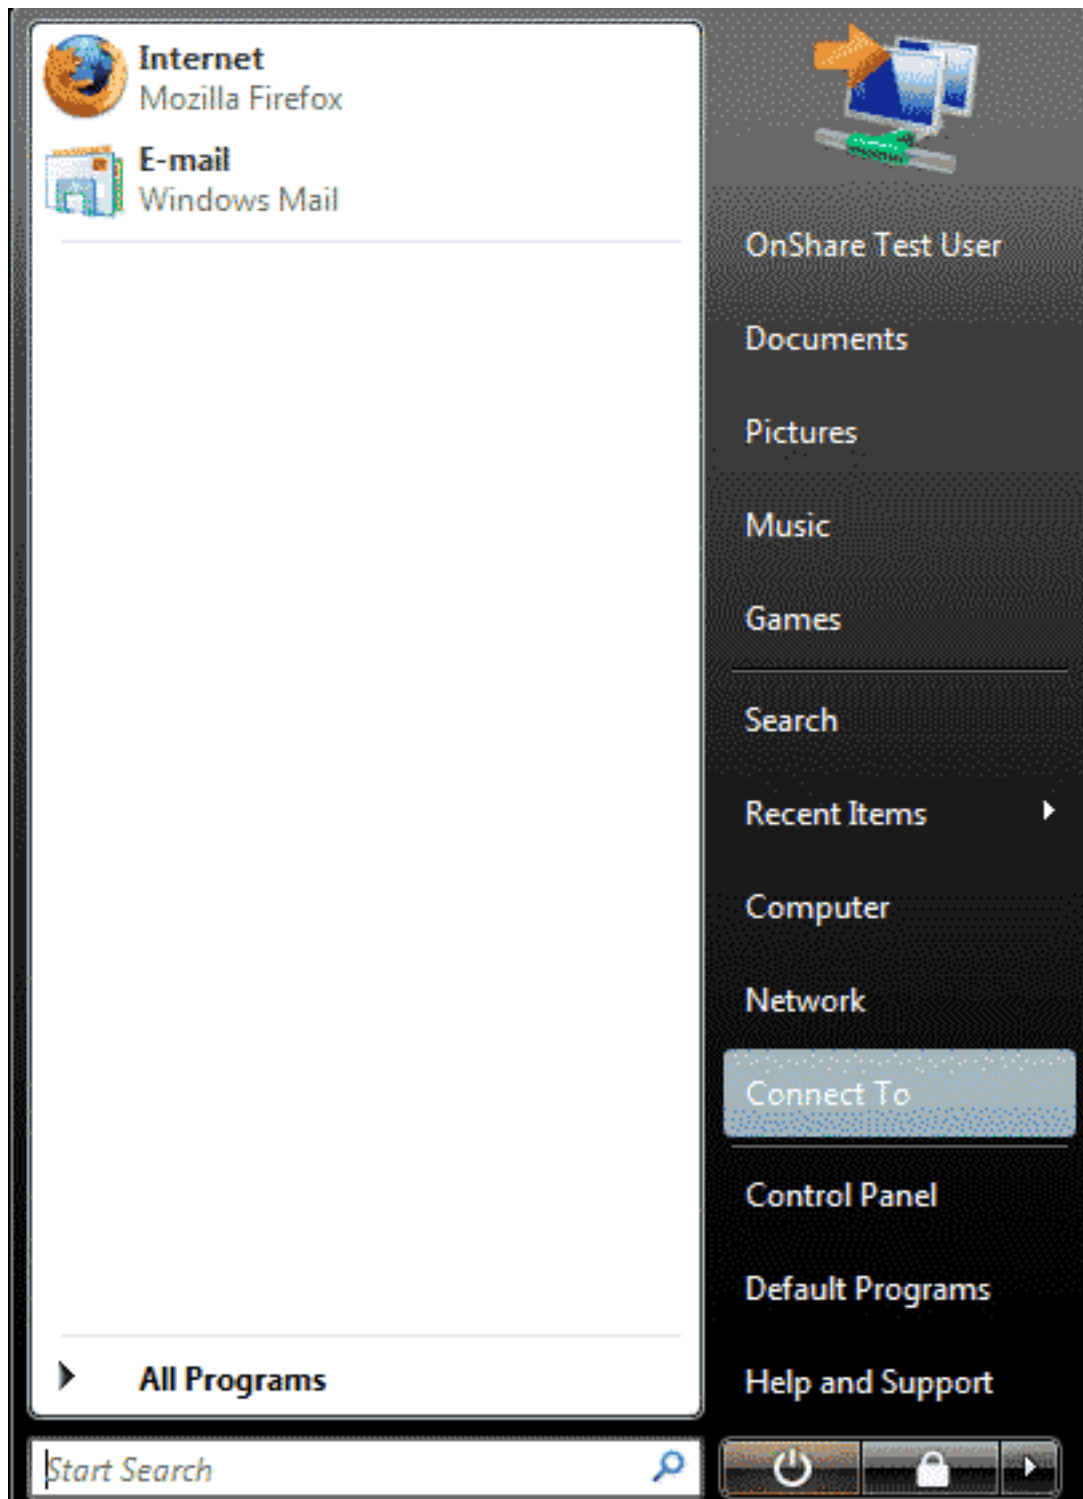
Internet
Mozilla Firefox

E-mail
Windows Mail

All Programs

Start Search

OnShare Test User

Documents

Pictures

Music

Games

Search

Recent Items

Computer

Network

Connect To

Control Panel

Default Programs

Help and Support